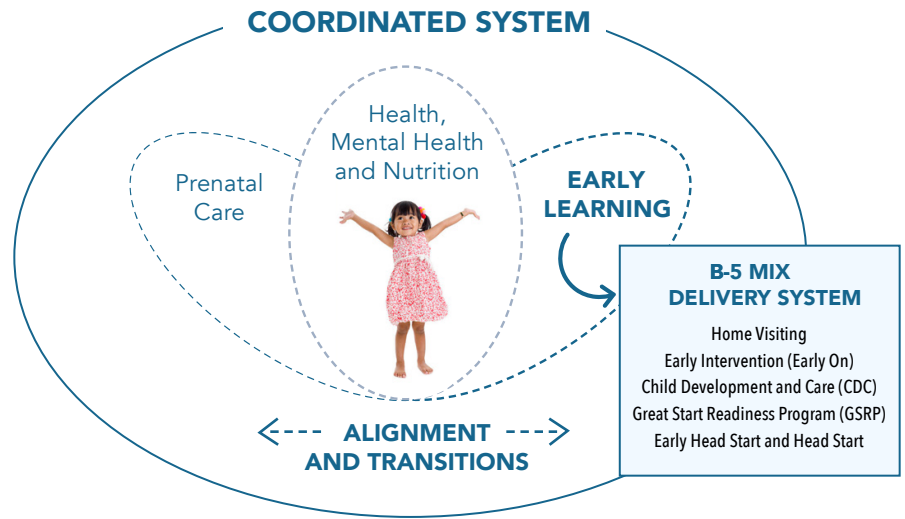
COORDINATED SYSTEM

Prenatal Care

Health, Mental Health and Nutrition

EARLY LEARNING

B-5 MIX DELIVERY SYSTEM

Home Visiting
Early Intervention (Early On)
Child Development and Care (CDC)
Great Start Readiness Program (GSRP)
Early Head Start and Head Start

ALIGNMENT AND TRANSITIONS